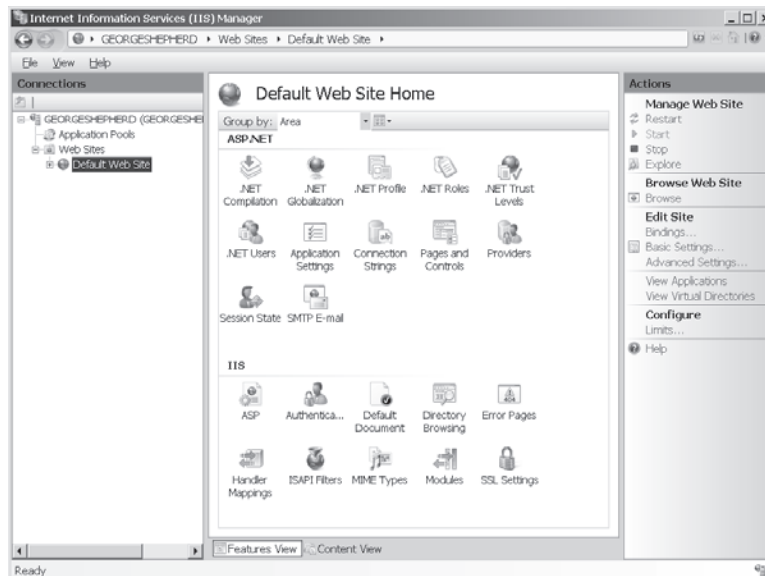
Internet Information Services (IIS) Manager

GEORGESHEPHERD ▸ Web Sites ▸ Default Web Site ▸

File View Help

Connections

GEORGESHEPHERD (GEORGESHE

Application Pools

Web Sites

Default Web Site

Default Web Site Home

Group by: Area

ASP.NET

.NET Compilation

.NET Globalization

.NET Profile

.NET Roles

.NET Trust Levels

.NET Users

Application Settings

Connection Strings

Pages and Controls

Providers

Session State

SMTP E-mail

IIS

ASP

Authentica...

Default Document

Directory Browsing

Error Pages

Handler Mappings

ISAPI Filters

MIME Types

Modules

SSL Settings

Features View

Content View

Actions

Manage Web Site

Restart

Start

Stop

Explore

Browse Web Site

Browse

Edit Site

Bindings...

Basic Settings...

Advanced Settings...

View Applications

View Virtual Directories

Configure

Limits...

Help

Ready